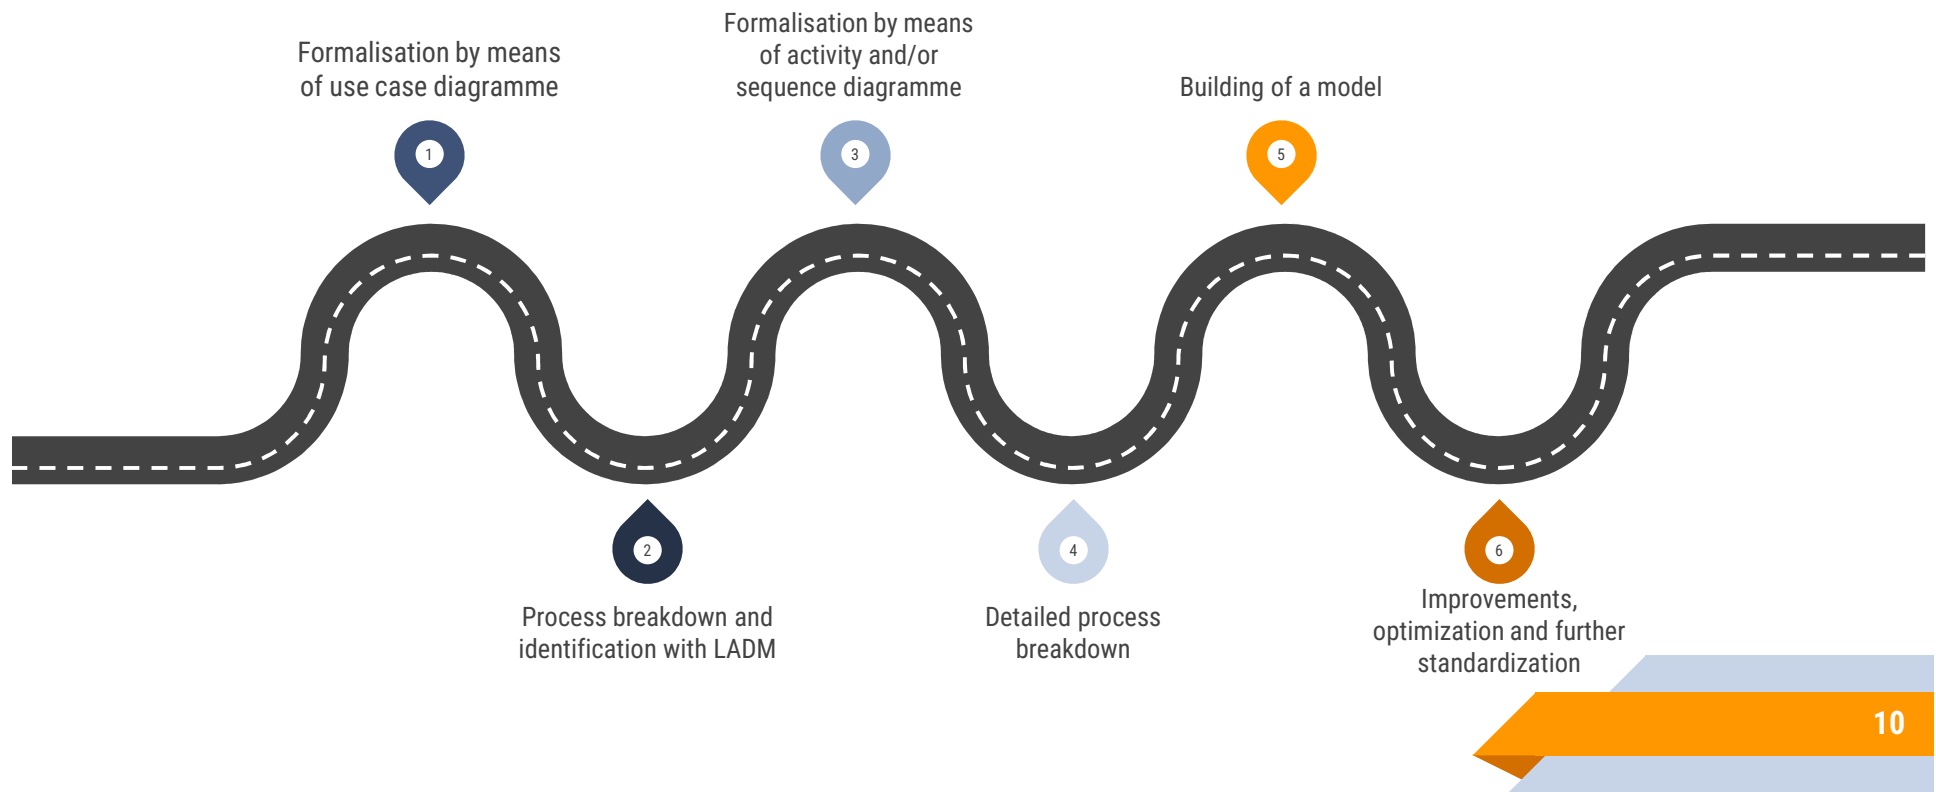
Formalisation by means of use case diagramme

1

Formalisation by means of activity and/or sequence diagramme

3

Building of a model

5

2

Process breakdown and identification with LADM

4

Detailed process breakdown

6

Improvements, optimization and further standardization

10